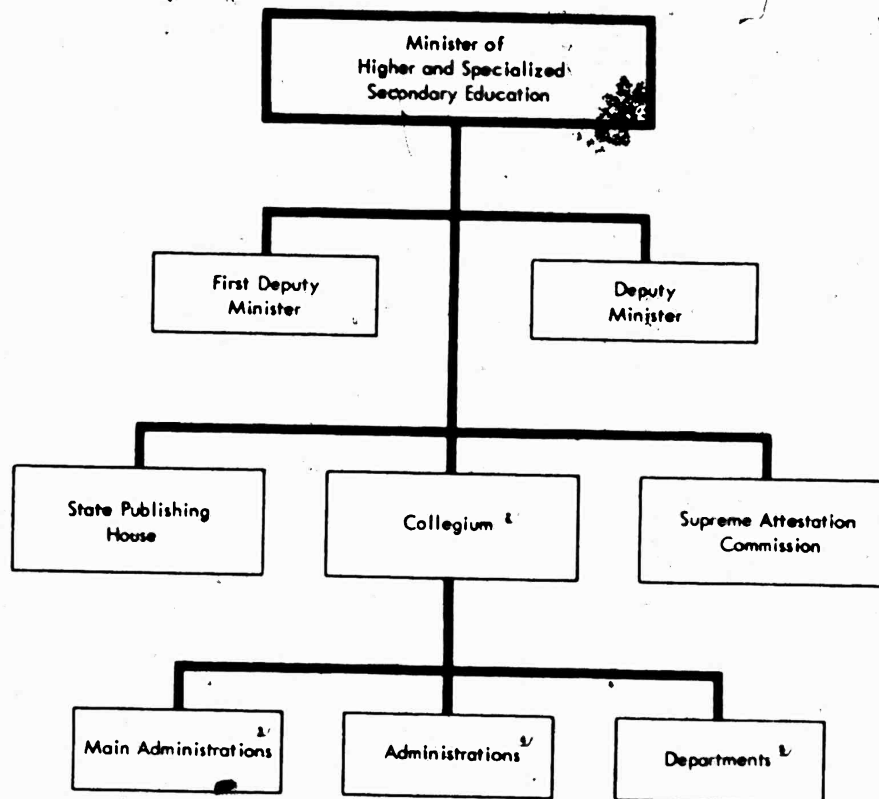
Minister of
Higher and Specialized
Secondary Education

First Deputy
Minister

Deputy
Minister

State Publishing
House

Collegium $^{a}$

Supreme Attestation
Commission

Main Administrations $^{b/}$

Administrations $^{b/}$

Departments $^{b}$